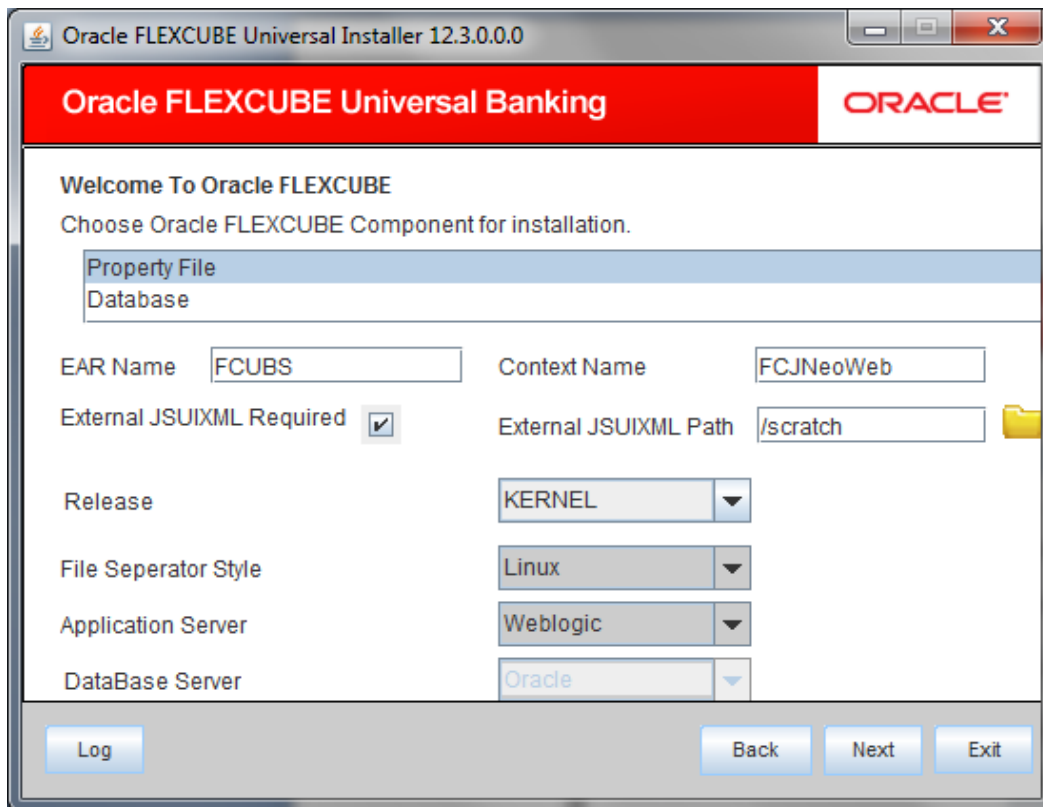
Oracle FLEXCUBE Universal Installer 12.3.0.0.0

Oracle FLEXCUBE Universal Banking

ORACLE

Welcome To Oracle FLEXCUBE

Choose Oracle FLEXCUBE Component for installation.

Property File
Database

EAR Name FCUBS

Context Name FCJNeoWeb

External JSUIXML Required

External JSUIXML Path /scratch

Release KERNEL

File Seperator Style Linux

Application Server Weblogic

DataBase Server Oracle

Log

Back

Next

Exit